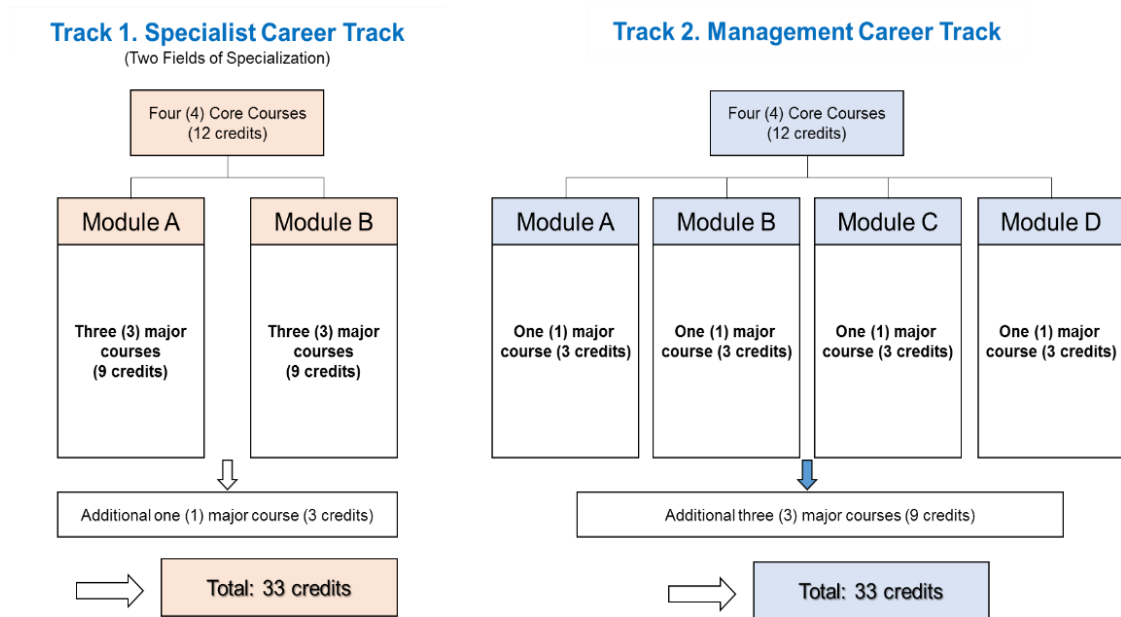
Track 1. Specialist Career Track
(Two Fields of Specialization)

Four (4) Core Courses
(12 credits)

Module A

Three (3) major courses
(9 credits)

Module B

Three (3) major courses
(9 credits)

Additional one (1) major course (3 credits)

Total: 33 credits

Track 2. Management Career Track

Four (4) Core Courses
(12 credits)

Module A

One (1) major course (3 credits)

Module B

One (1) major course (3 credits)

Module C

One (1) major course (3 credits)

Module D

One (1) major course (3 credits)

Additional three (3) major courses (9 credits)

Total: 33 credits